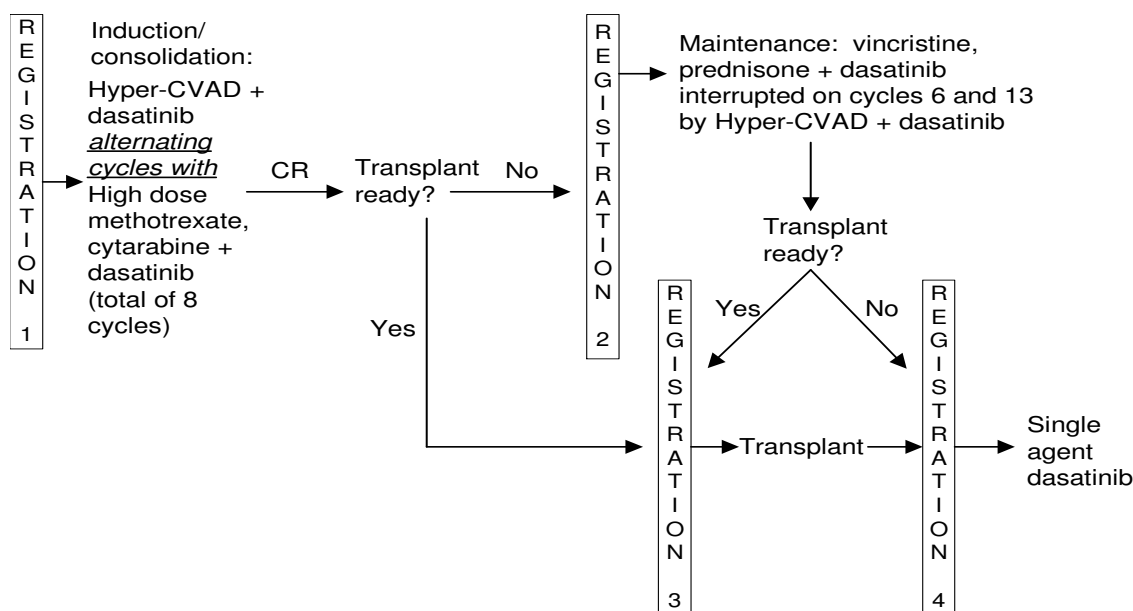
REGISTRATION 1

Induction/ consolidation: Hyper-CVAD + dasatinib *alternating cycles with* High dose methotrexate, cytarabine + dasatinib (total of 8 cycles)

CR

Transplant ready?

No

Yes

REGISTRATION 2

Maintenance: vincristine, prednisone + dasatinib interrupted on cycles 6 and 13 by Hyper-CVAD + dasatinib

Transplant ready?

Yes

No

REGISTRATION 3

Transplant

REGISTRATION 4

Single agent dasatinib